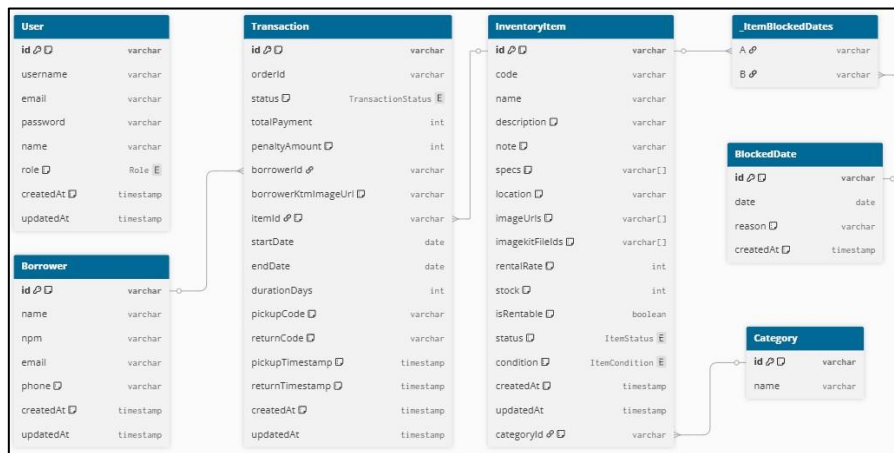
User

| | |
|---|---|
| id | varchar |
| username | varchar |
| email | varchar |
| password | varchar |
| name | varchar |
| role | Role E |
| createdAt | timestamp |
| updatedAt | timestamp |

Borrower

| | |
|---|---|
| id | varchar |
| name | varchar |
| npm | varchar |
| email | varchar |
| phone | varchar |
| createdAt | timestamp |
| updatedAt | timestamp |

Transaction

| | |
|---|---|
| id | varchar |
| orderId | varchar |
| status | TransactionStatus E |
| totalPayment | int |
| penaltyAmount | int |
| borrowerId | varchar |
| borrowerKtmImageUrl | varchar |
| itemId | varchar |
| startDate | date |
| endDate | date |
| durationDays | int |
| pickupCode | varchar |
| returnCode | varchar |
| pickupTimestamp | timestamp |
| returnTimestamp | timestamp |
| createdAt | timestamp |
| updatedAt | timestamp |

InventoryItem

| | |
|---|---|
| id | varchar |
| code | varchar |
| name | varchar |
| description | varchar |
| note | varchar |
| specs | varchar[] |
| location | varchar |
| imageUrls | varchar[] |
| imagekitFileIds | varchar[] |
| rentalRate | int |
| stock | int |
| isRentable | boolean |
| status | ItemStatus E |
| condition | ItemCondition E |
| createdAt | timestamp |
| updatedAt | timestamp |
| categoryId | varchar |

_ItemBlockedDates

| | |
|---|---|
| A | varchar |
| B | varchar |

BlockedDate

| | |
|---|---|
| id | varchar |
| date | date |
| reason | varchar |
| createdAt | timestamp |

Category

| | |
|---|---|
| id | varchar |
| name | varchar |